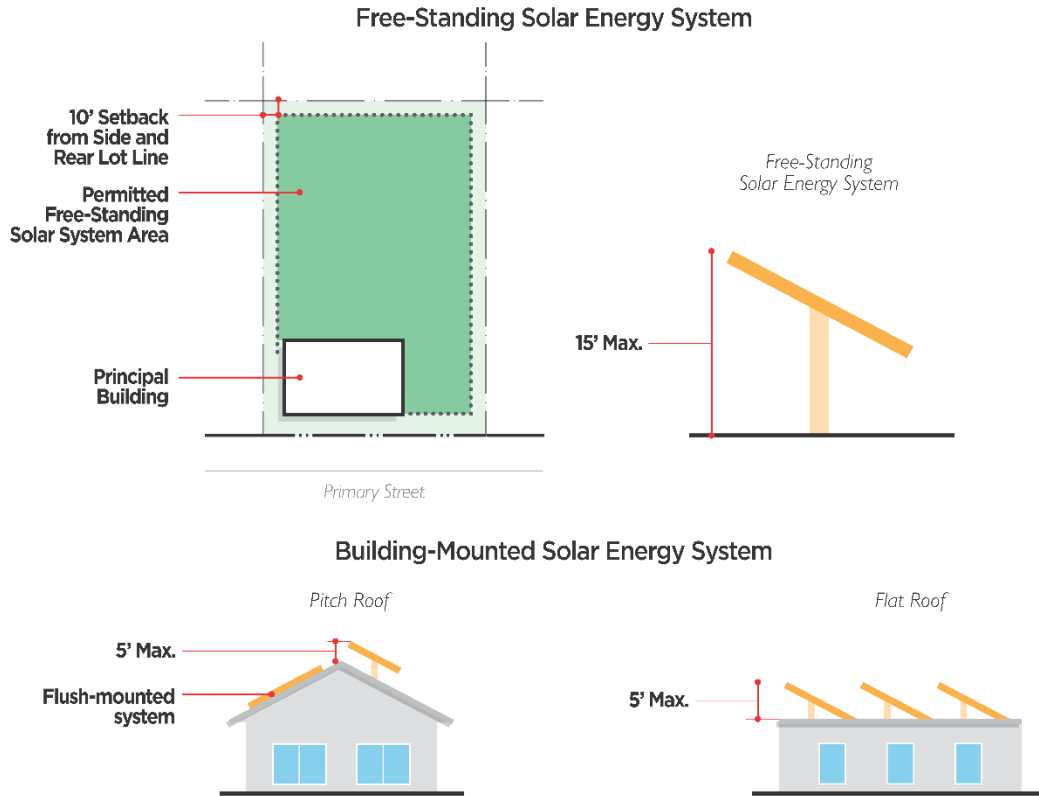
Free-Standing Solar Energy System

10’ Setback from Side and Rear Lot Line

Permitted Free-Standing Solar System Area

Principal Building

Primary Street

Free-Standing Solar Energy System

15’ Max.

Building-Mounted Solar Energy System

Pitch Roof

5’ Max.

Flush-mounted system

Flat Roof

5’ Max.